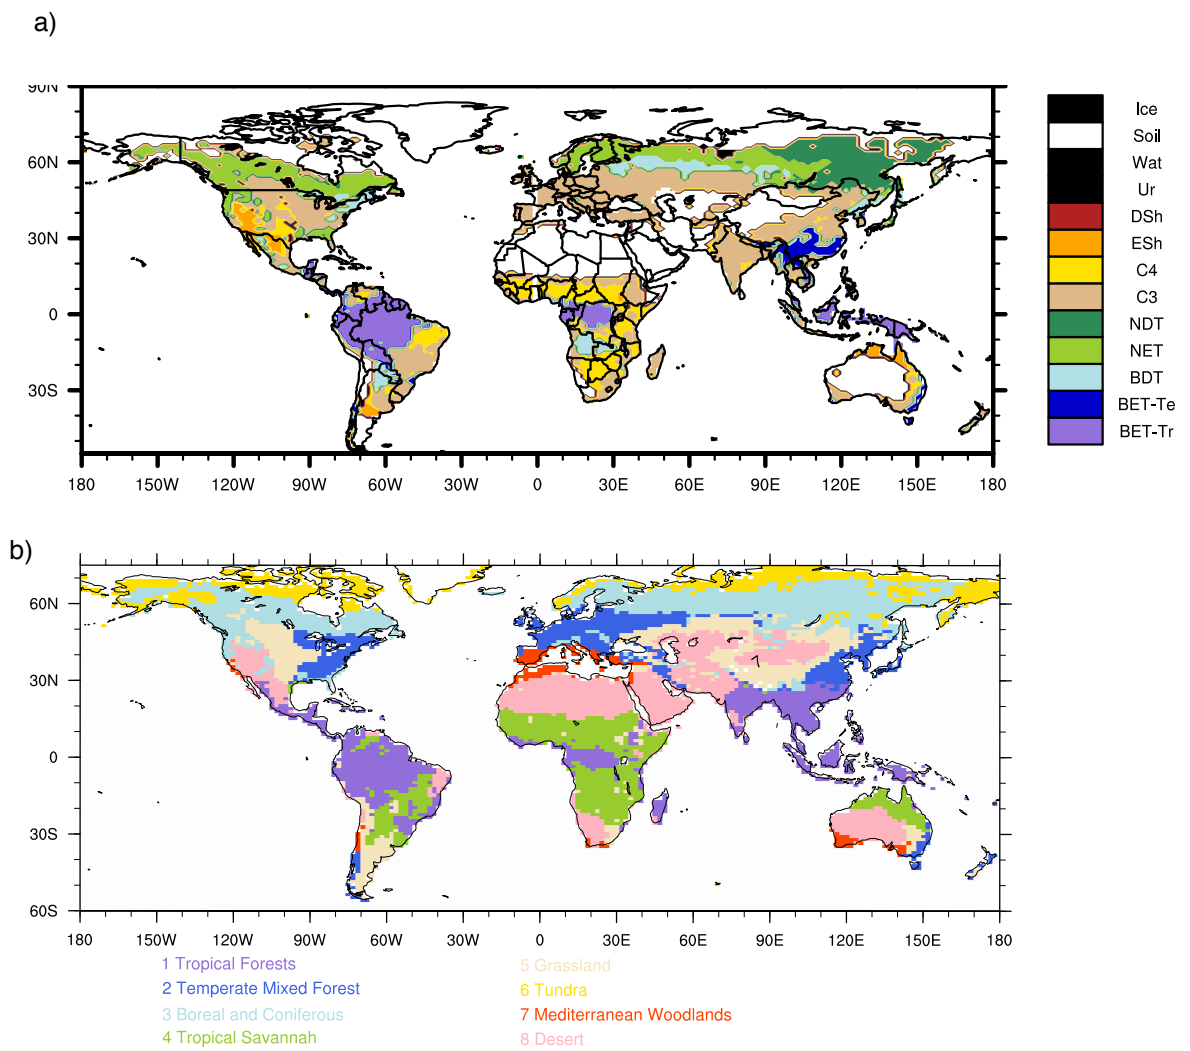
a)

90N
60N
30N
0
30S

180 150W 120W 90W 60W 30W 0 30E 60E 90E 120E 150E 180

Ice
Soil
Wat
Ur
DSh
ESh
C4
C3
NDT
NET
BDT
BET-Te
BET-Tr

b)

60N
30N
0
30S
60S

180 150W 120W 90W 60W 30W 0 30E 60E 90E 120E 150E 180

1 Tropical Forests
2 Temperate Mixed Forest
3 Boreal and Coniferous
4 Tropical Savannah
5 Grassland
6 Tundra
7 Mediterranean Woodlands
8 Desert